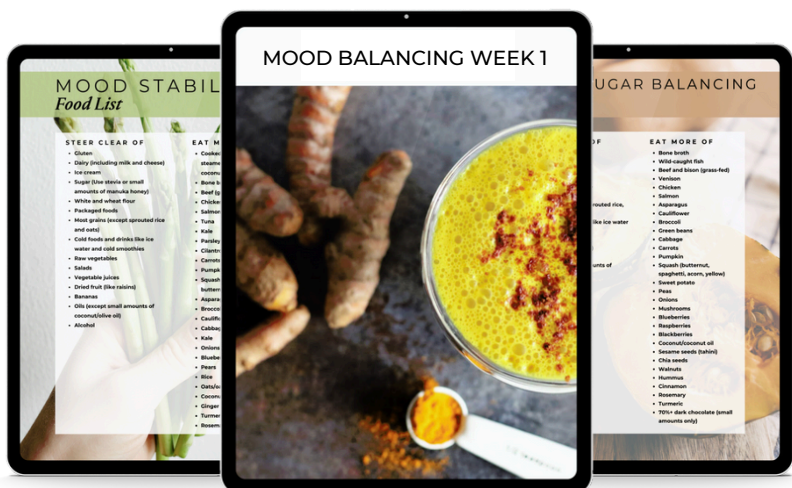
MOOD STABIL
Food List

STEER CLEAR OF
- Gluten
- Dairy (including milk and cheese)
- Ice cream
- Sugar (Use stevia or small amounts of manuka honey)
- White and wheat flour
- Packaged foods
- Most grains (except sprouted rice and oats)
- Cold foods and drinks like ice water and cold smoothies
- Raw vegetables
- Salads
- Vegetable juices
- Dried fruit (like raisins)
- Bananas
- Oils (except small amounts of coconut/olive oil)
- Alcohol

EAT M
- Cooke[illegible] steame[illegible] coconu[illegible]
- Bone b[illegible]
- Beef (g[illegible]
- Chicke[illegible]
- Salmo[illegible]
- Tuna
- Kale
- Parsley
- Cilantr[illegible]
- Carrot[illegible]
- Pumpk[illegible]
- Squash butter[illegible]
- Aspara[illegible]
- Brocco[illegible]
- Caulifl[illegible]
- Cabbag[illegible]
- Kale
- Onions
- Bluebe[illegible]
- Pears
- Rice
- Oats/o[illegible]
- Cocon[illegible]
- Ginger
- Turmer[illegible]
- Rosem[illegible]

MOOD BALANCING WEEK 1

UGAR BALANCING

OF
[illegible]routed rice,
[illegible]ke ice water
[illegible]nts of

EAT MORE OF
- Bone broth
- Wild-caught fish
- Beef and bison (grass-fed)
- Venison
- Chicken
- Salmon
- Asparagus
- Cauliflower
- Broccoli
- Green beans
- Cabbage
- Carrots
- Pumpkin
- Squash (butternut, spaghetti, acorn, yellow)
- Sweet potato
- Peas
- Onions
- Mushrooms
- Blueberries
- Raspberries
- Blackberries
- Coconut/coconut oil
- Sesame seeds (tahini)
- Chia seeds
- Walnuts
- Hummus
- Cinnamon
- Rosemary
- Turmeric
- 70%+ dark chocolate (small amounts only)